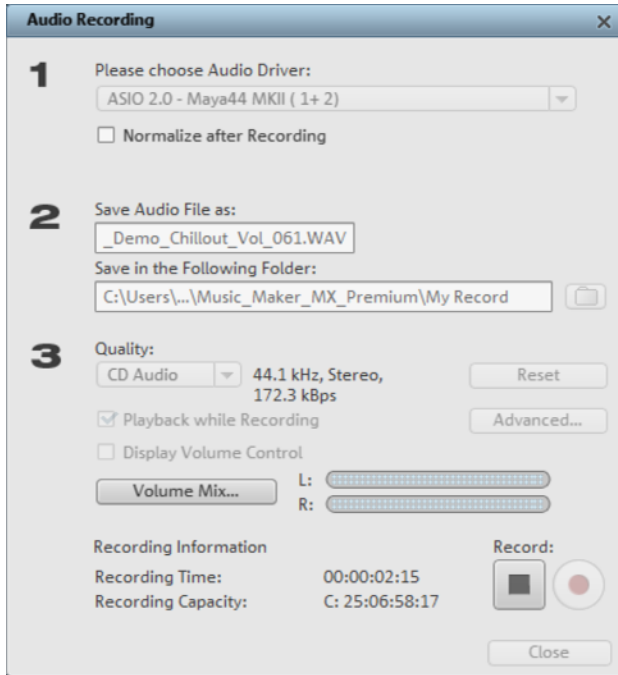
Audio Recording ×

1 Please choose Audio Driver:
ASIO 2.0 - Maya44 MKII ( 1+ 2)
Normalize after Recording

2 Save Audio File as:
_Demo_Chillout_Vol_061.WAV
Save in the Following Folder:
C:\Users\...\Music_Maker_MX_Premium\My Record

3 Quality:
CD Audio 44.1 kHz, Stereo, 172.3 kBps
Reset
Playback while Recording
Advanced...
Display Volume Control
Volume Mix...
L:
R:

Recording Information
Record:
Recording Time: 00:00:02:15
Recording Capacity: C: 25:06:58:17

Close